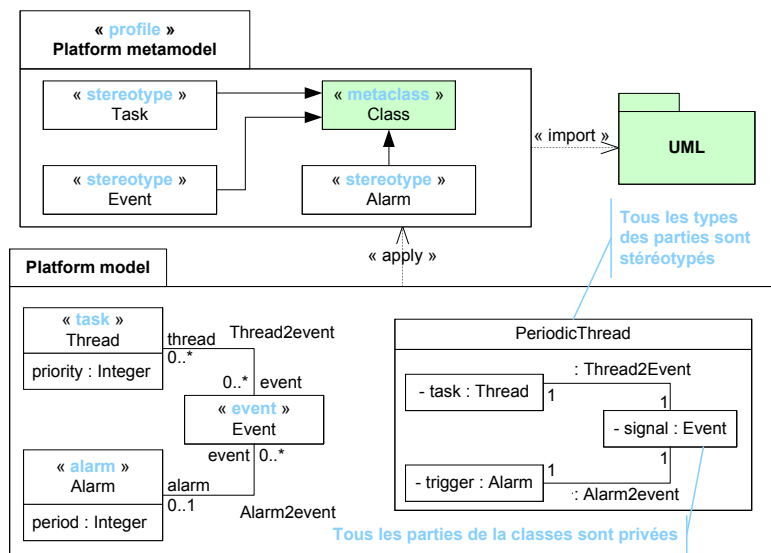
« profile »
Platform metamodel

« stereotype »
Task

« metaclass »
Class

« stereotype »
Event

« stereotype »
Alarm

« import »

UML

Tous les types des parties sont stéréotypés

« apply »

Platform model

« task »
Thread

priority : Integer

thread
0..*

Thread2event

0..* event

« event »
Event

event 0..*

« alarm »
Alarm

period : Integer

alarm
0..1

Alarm2event

PeriodicThread

: Thread2Event

- task : Thread
1

1

- signal : Event

1

- trigger : Alarm
1

: Alarm2event

Tous les parties de la classes sont privées